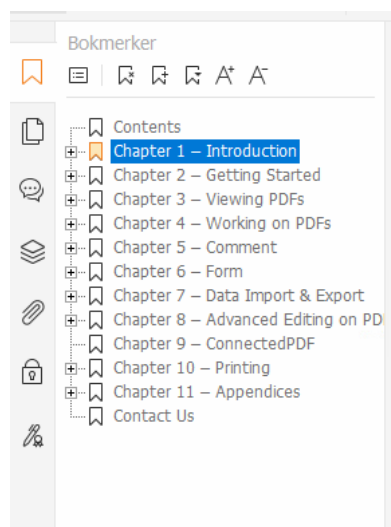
Bokmerker

Contents
Chapter 1 – Introduction
Chapter 2 – Getting Started
Chapter 3 – Viewing PDFs
Chapter 4 – Working on PDFs
Chapter 5 – Comment
Chapter 6 – Form
Chapter 7 – Data Import & Export
Chapter 8 – Advanced Editing on PD
Chapter 9 – ConnectedPDF
Chapter 10 – Printing
Chapter 11 – Appendices
Contact Us